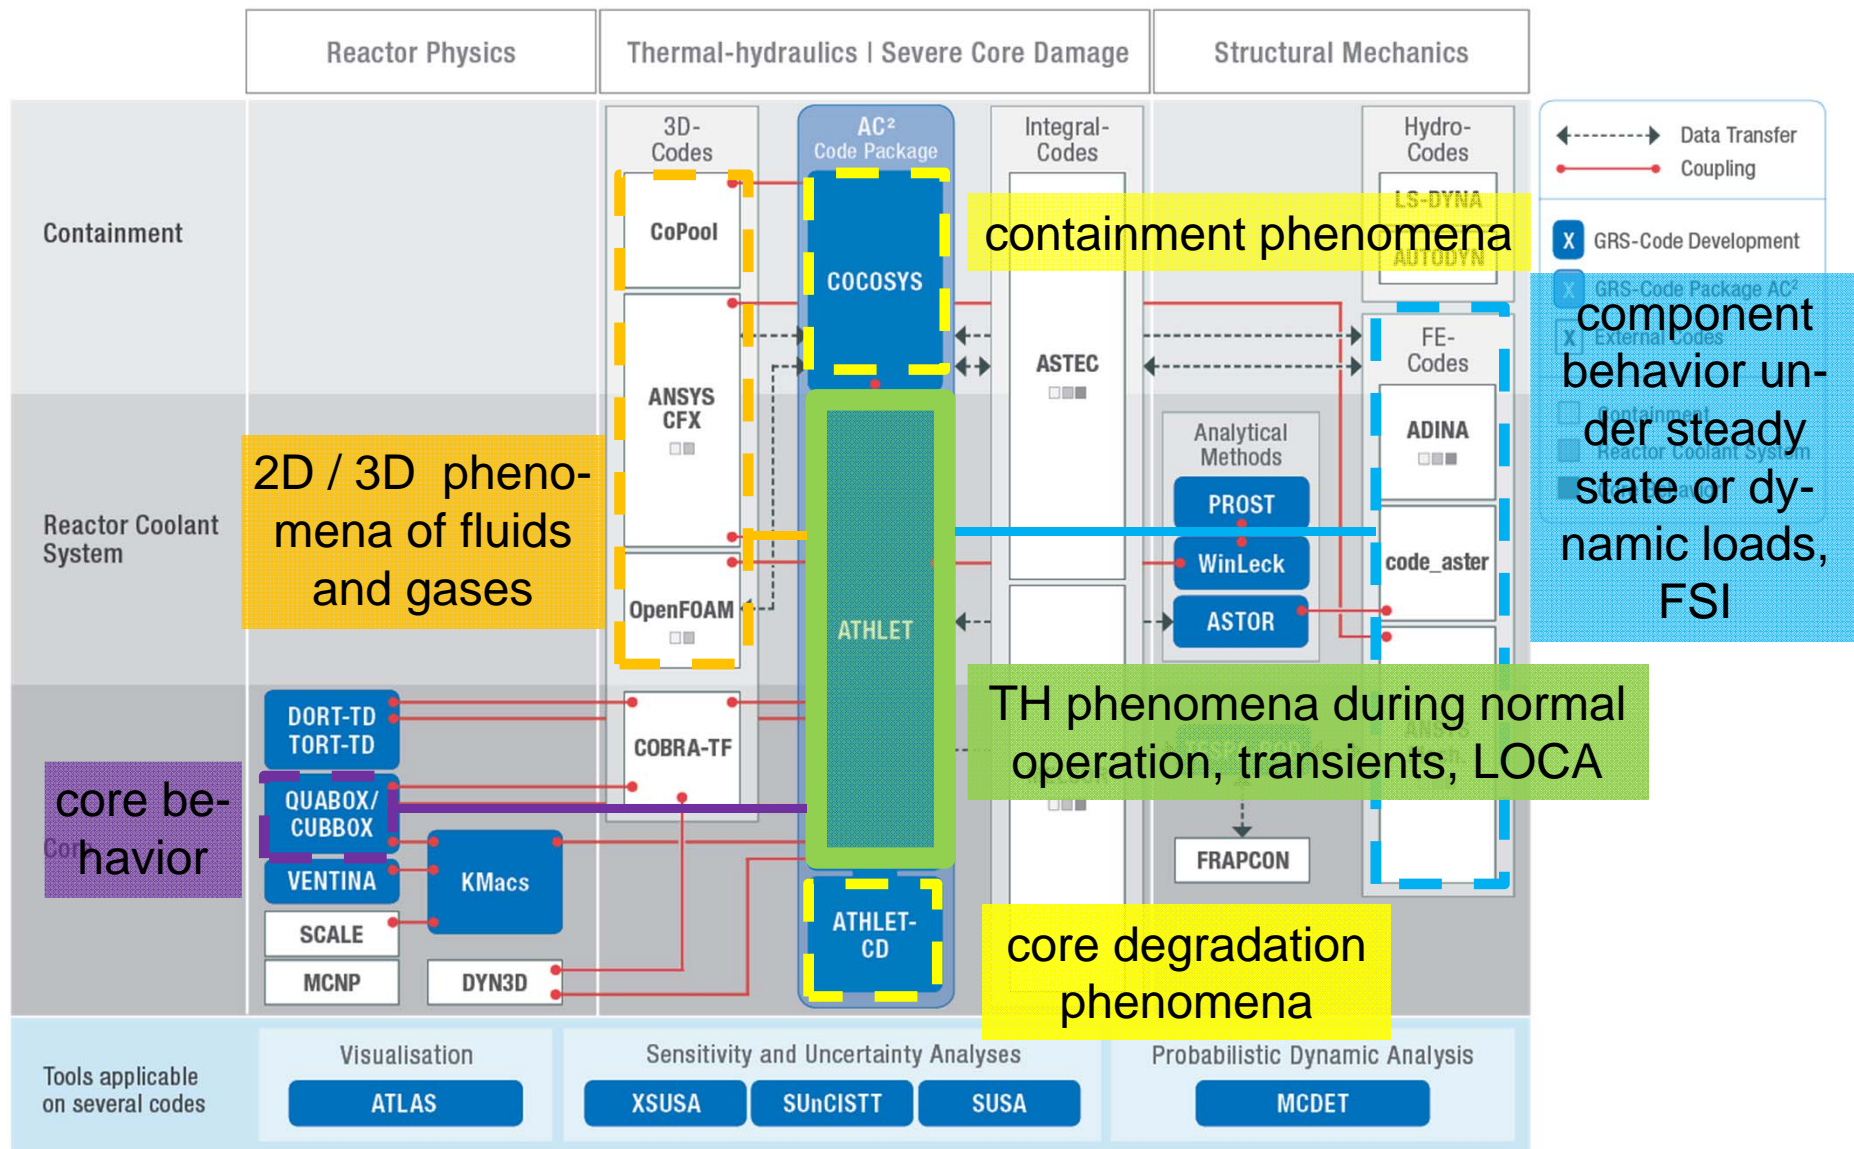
Reactor Physics

Thermal-hydraulics | Severe Core Damage

Structural Mechanics

Containment

Reactor Coolant System

Cor

3D-Codes

CoPool

ANSYS CFX

OpenFOAM

COBRA-TF

AC²
Code Package

COCOSYS

ATHLET

ATHLET-CD

Integral-Codes

ASTEC

Analytical Methods

PROST

WinLeck

ASTOR

FRAPCON

Hydro-Codes

LS-DYNA

AUTODYN

FE-Codes

ADINA

code_aster

DORT-TD
TORT-TD

QUABOX/
CUBBOX

VENTINA

KMacs

SCALE

MCNP

DYN3D

Data Transfer

Coupling

X GRS-Code Development

X GRS-Code Package AC²

X External Codes

Containment

Reactor Coolant System

containment phenomena

component behavior under steady state or dynamic loads, FSI

2D / 3D phenomena of fluids and gases

TH phenomena during normal operation, transients, LOCA

core behavior

core degradation phenomena

Tools applicable on several codes

Visualisation

ATLAS

Sensitivity and Uncertainty Analyses

XSUSA

SUnCISTT

SUSA

Probabilistic Dynamic Analysis

MCDET